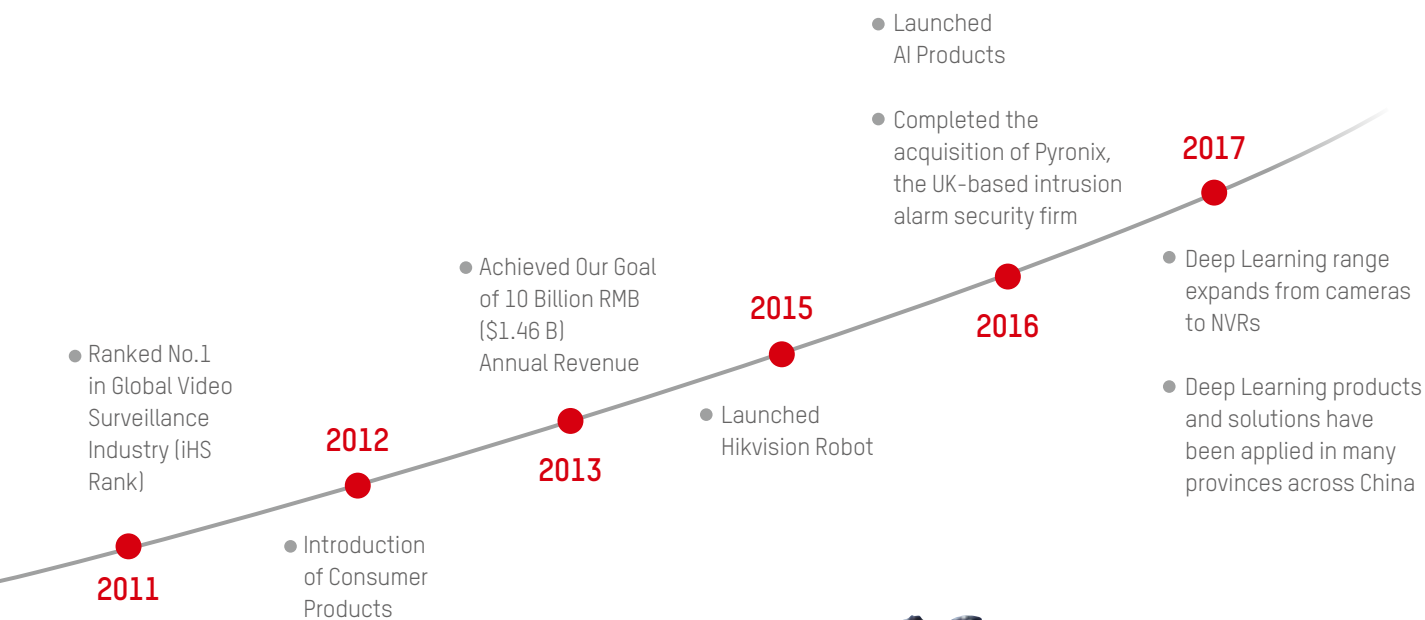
Launched AI Products

Completed the acquisition of Pyronix, the UK-based intrusion alarm security firm

2017

Deep Learning range expands from cameras to NVRs

Deep Learning products and solutions have been applied in many provinces across China

2016

2015

Launched Hikvision Robot

Achieved Our Goal of 10 Billion RMB ($1.46 B) Annual Revenue

2013

2012

Introduction of Consumer Products

Ranked No.1 in Global Video Surveillance Industry (iHS Rank)

2011